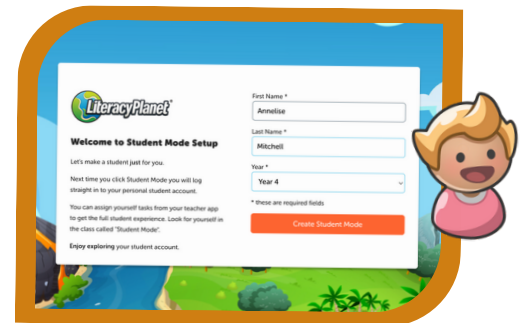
LiteracyPlanet

Welcome to Student Mode Setup

Let's make a student just for you.

Next time you click Student Mode you will log straight in to your personal student account.

You can assign yourself tasks from your teacher app to get the full student experience. Look for yourself in the class called "Student Mode".

Enjoy exploring your student account.

First Name *
Annelise

Last Name *
Mitchell

Year *
Year 4

* these are required fields

Create Student Mode